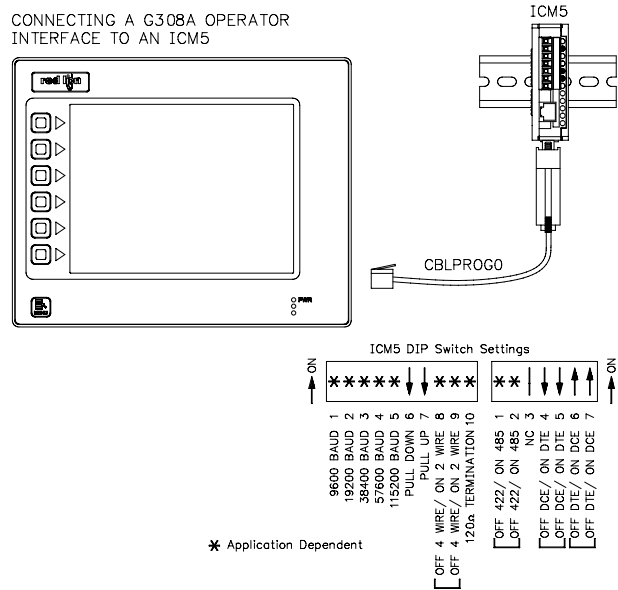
CONNECTING A G308A OPERATOR INTERFACE TO AN ICM5

ICM5

red lion

PWR

CBLPROG0

ICM5 DIP Switch Settings

ON

| 1 | 2 | 3 | 4 | 5 | 6 | 7 | 8 | 9 | 10 |
|---|---|---|---|---|---|---|---|---|---|
| * | * | * | * | * | ↓ | ↓ | * | * | * |
| 9600 BAUD | 19200 BAUD | 38400 BAUD | 57600 BAUD | 115200 BAUD | PULL DOWN | PULL UP | OFF 4 WIRE/ ON 2 WIRE | OFF 4 WIRE/ ON 2 WIRE | 120Ω TERMINATION |

ON

| 1 | 2 | 3 | 4 | 5 | 6 | 7 |
|---|---|---|---|---|---|---|
| * | * | | ↓ | ↓ | ↑ | ↑ |
| OFF 422/ ON 485 | OFF 422/ ON 485 | NC | OFF DCE/ ON DTE | OFF DCE/ ON DTE | OFF DTE/ ON DCE | OFF DTE/ ON DCE |

* Application Dependent